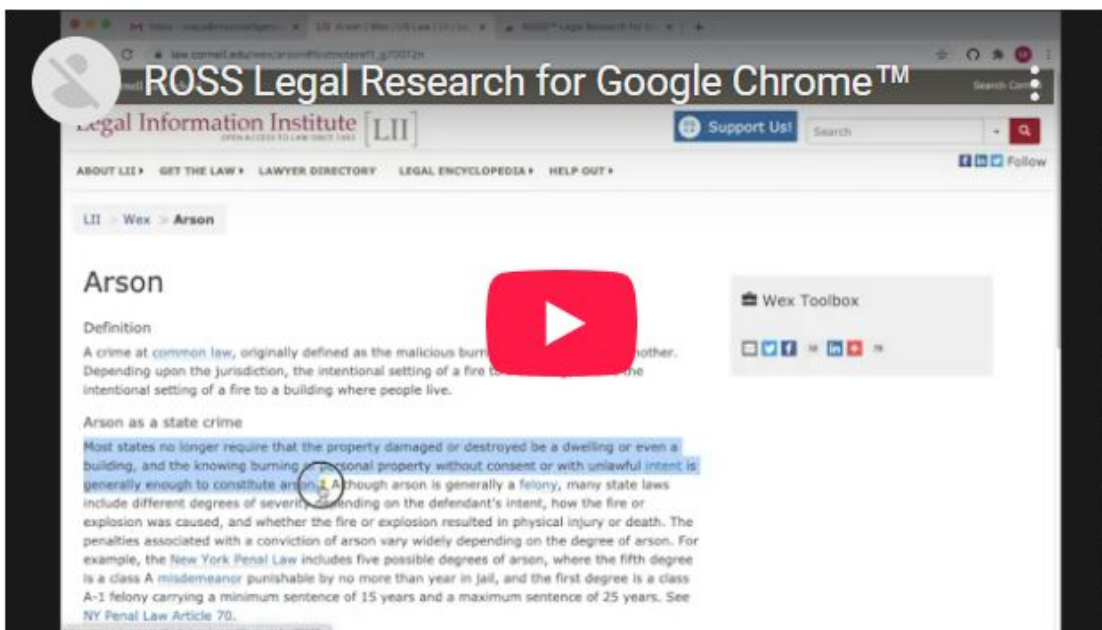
ROSS Legal Research for Google Chrome™

law.cornell.edu/wex/arson

Legal Information Institute [LII]

OPEN ACCESS TO LAW SINCE 1992

Support Us!

Search

Follow

ABOUT LII ▸ GET THE LAW ▸ LAWYER DIRECTORY LEGAL ENCYCLOPEDIA ▸ HELP OUT ▸

LII > Wex > Arson

Arson

Definition

A crime at common law, originally defined as the malicious burn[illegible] another. Depending upon the jurisdiction, the intentional setting of a fire to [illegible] the intentional setting of a fire to a building where people live.

Arson as a state crime

Most states no longer require that the property damaged or destroyed be a dwelling or even a building, and the knowing burning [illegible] personal property without consent or with unlawful intent is generally enough to constitute arson. Although arson is generally a felony, many state laws include different degrees of severity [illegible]ending on the defendant's intent, how the fire or explosion was caused, and whether the fire or explosion resulted in physical injury or death. The penalties associated with a conviction of arson vary widely depending on the degree of arson. For example, the New York Penal Law includes five possible degrees of arson, where the fifth degree is a class A misdemeanor punishable by no more than year in jail, and the first degree is a class A-1 felony carrying a minimum sentence of 15 years and a maximum sentence of 25 years. See NY Penal Law Article 70.

Wex Toolbox